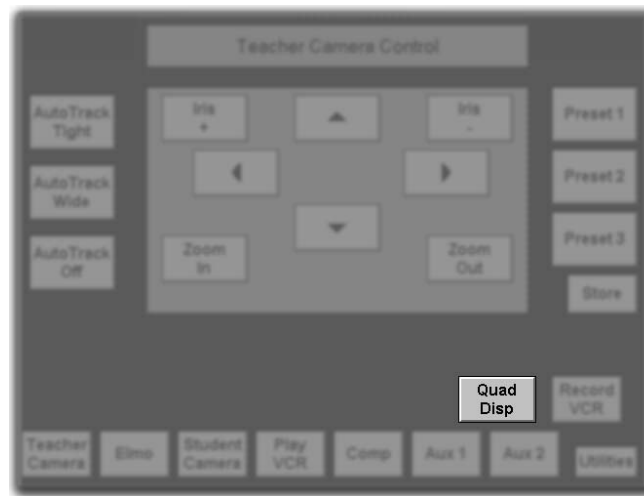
Teacher Camera Control

AutoTrack Tight

AutoTrack Wide

AutoTrack Off

Iris +

Iris -

Zoom In

Zoom Out

Preset 1

Preset 2

Preset 3

Store

Quad Disp

Record VCR

Teacher Camera

Elmo

Student Camera

Play VCR

Comp

Aux 1

Aux 2

Utilities